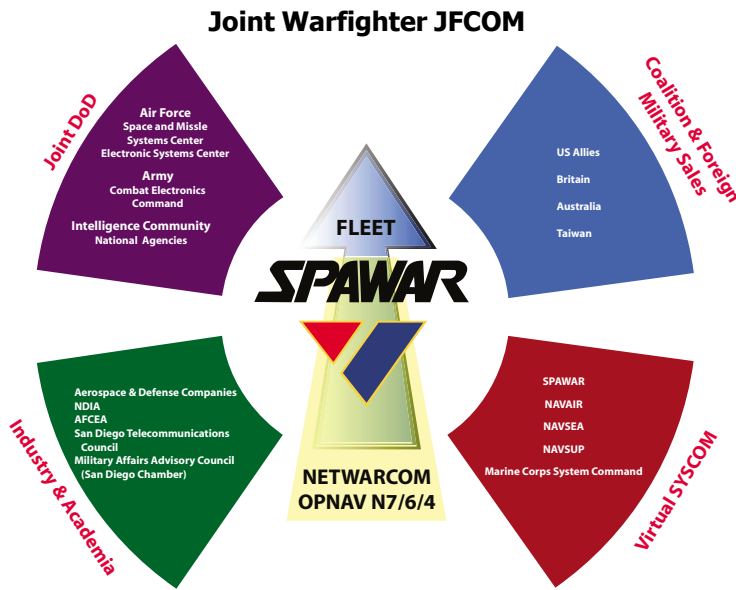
Joint Warfighter JFCOM

Joint DoD

Air Force
Space and Missle Systems Center
Electronic Systems Center

Army
Combat Electronics Command

Intelligence Community
National Agencies

Coalition & Foreign Military Sales

US Allies
Britain
Australia
Taiwan

FLEET

SPAWAR

Industry & Academia

Aerospace & Defense Companies
NDIA
AFCEA
San Diego Telecommunications Council
Military Affairs Advisory Council (San Diego Chamber)

Virtual SYSCOM

SPAWAR
NAVAIR
NAVSEA
NAVSUP
Marine Corps System Command

NETWARCOM
OPNAV N7/6/4